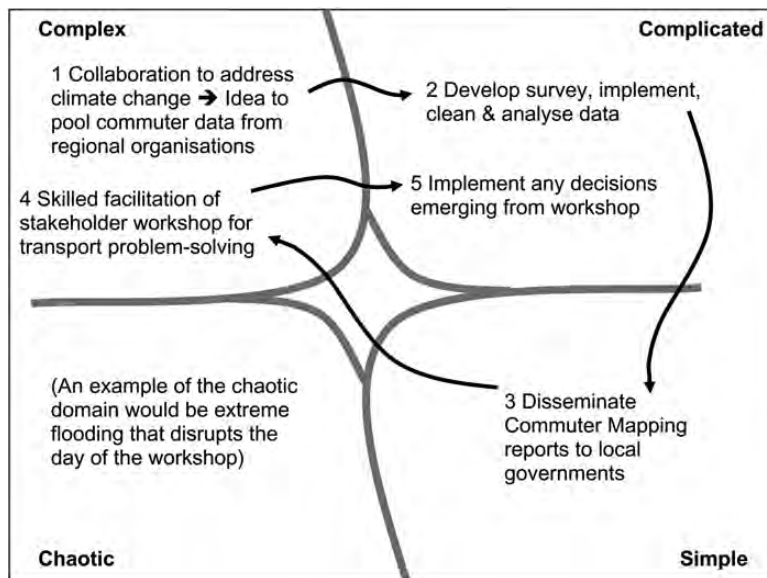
Complex

Complicated

1 Collaboration to address climate change ➔ Idea to pool commuter data from regional organisations

2 Develop survey, implement, clean & analyse data

4 Skilled facilitation of stakeholder workshop for transport problem-solving

5 Implement any decisions emerging from workshop

(An example of the chaotic domain would be extreme flooding that disrupts the day of the workshop)

3 Disseminate Commuter Mapping reports to local governments

Chaotic

Simple